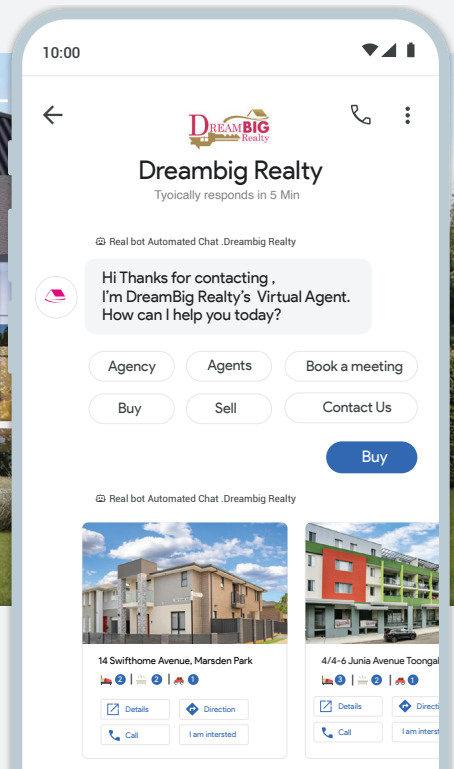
10:00

DREAMBIG Realty

Dreambig Realty

Tyoically responds in 5 Min

Real bot Automated Chat .Dreambig Realty

Hi Thanks for contacting , I'm DreamBig Realty's Virtual Agent. How can I help you today?

Agency

Agents

Book a meeting

Buy

Sell

Contact Us

Buy

Real bot Automated Chat .Dreambig Realty

14 Swifthome Avenue, Marsden Park

2 | 2 | 1

Details

Direction

Call

I am intersted

4/4-6 Junia Avenue Toongal

3 | 2 | 2

Details

Direc

Call

I am interst